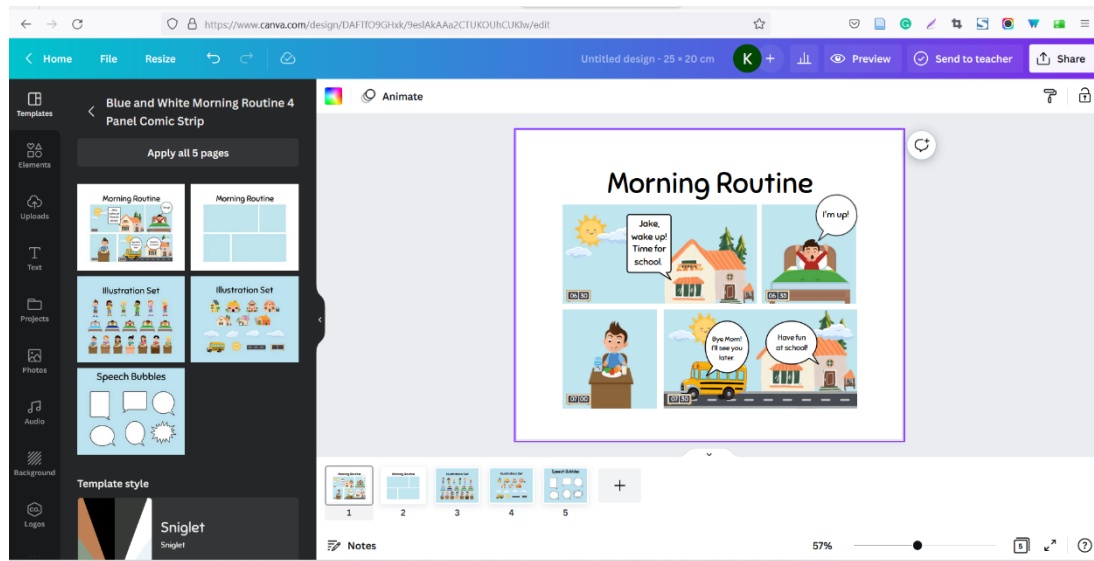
https://www.canva.com/design/DAFTfO9GHxk/9eslAkAAa2CTUKOUhCUKlw/edit

Home File Resize

Untitled design - 25 × 20 cm

K

Preview

Send to teacher

Share

Templates

Elements

Uploads

Text

Projects

Photos

Audio

Background

Logos

Blue and White Morning Routine 4 Panel Comic Strip

Apply all 5 pages

Morning Routine

Morning Routine

Illustration Set

Illustration Set

Speech Bubbles

Template style

Sniglet

Sniglet

Animate

Morning Routine

Jake, wake up! Time for school.

I'm up!

06:30

06:33

Bye Mom! I'll see you later

Have fun at school!

07:00

07:30

1 2 3 4 5

Notes

57%

5